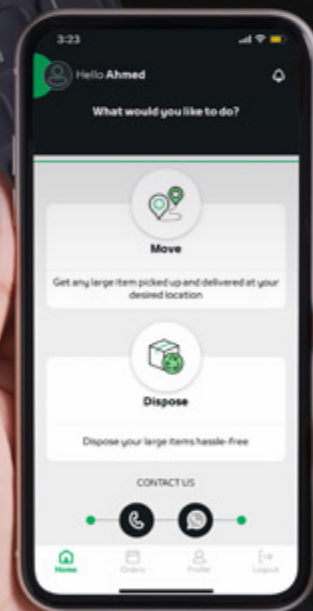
3:23

Hello Ahmed

What would you like to do?

Move

Get any large item picked up and delivered at your desired location

Dispose

Dispose your large items hassle-free

CONTACT US

Home
Orders
Profile
Logout